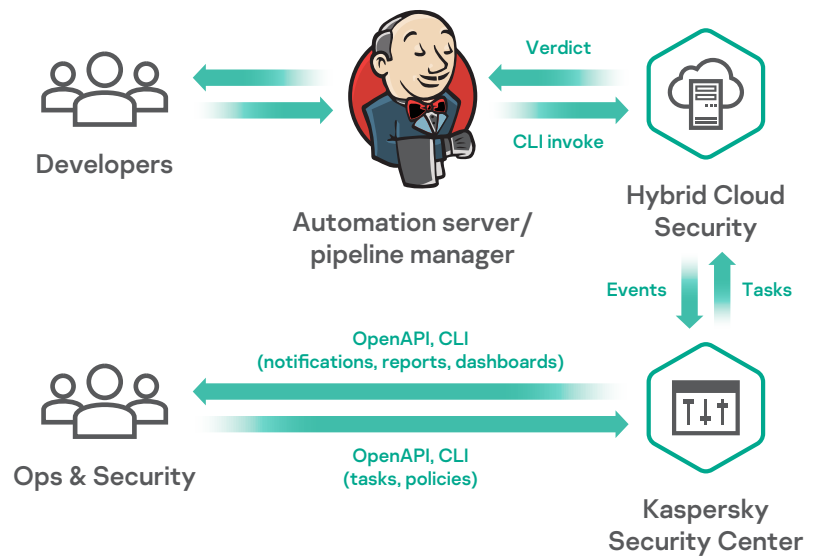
Developers

Automation server/ pipeline manager

Verdict

CLI invoke

Hybrid Cloud Security

Events

Tasks

OpenAPI, CLI (notifications, reports, dashboards)

Ops & Security

OpenAPI, CLI (tasks, policies)

Kaspersky Security Center